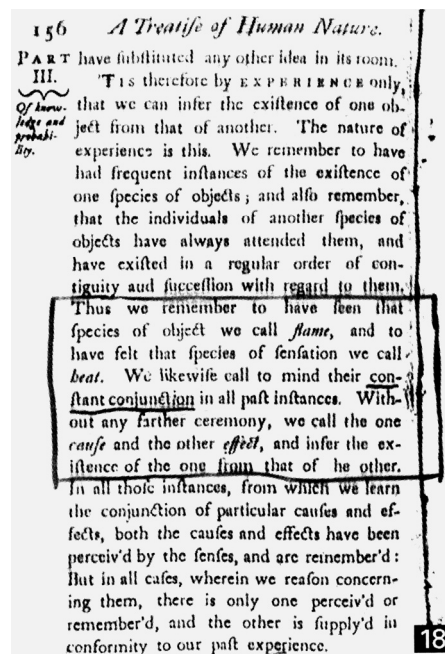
156 A Treatiſe of Human Nature.

PART III. Of knowledge and probability.

have ſubſtituted any other idea in its room.

'TIS therefore by EXPERIENCE only, that we can infer the exiſtence of one object from that of another. The nature of experience is this. We remember to have had frequent inſtances of the exiſtence of one ſpecies of objects; and alſo remember, that the individuals of another ſpecies of objects have always attended them, and have exiſted in a regular order of contiguity aud ſucceſſion with regard to them. Thus we remember to have ſeen that ſpecies of object we call flame, and to have felt that ſpecies of ſenſation we call heat. We likewiſe call to mind their conſtant conjunction in all paſt inſtances. Without any farther ceremony, we call the one cauſe and the other effect, and infer the exiſtence of the one from that of he other. In all thoſe inſtances, from which we learn the conjunction of particular cauſes and effects, both the cauſes and effects have been perceiv'd by the ſenſes, and are remember'd: But in all caſes, wherein we reaſon concerning them, there is only one perceiv'd or remember'd, and the other is ſupply'd in conformity to our paſt experience.

18